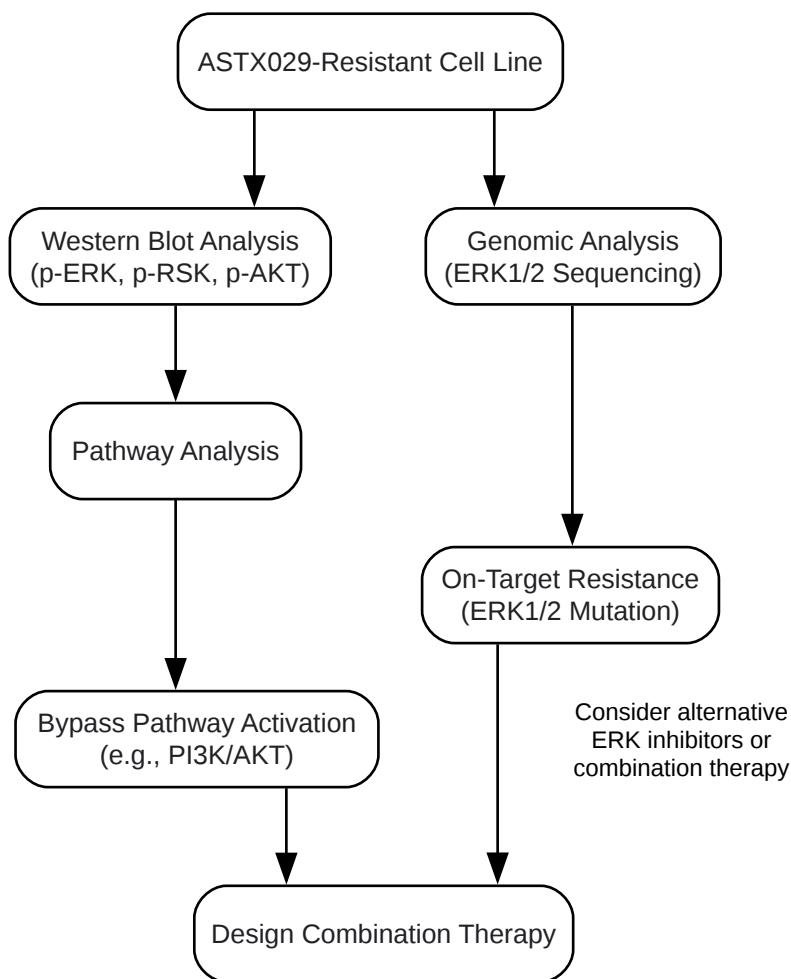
ASTX029-Resistant Cell Line

Western Blot Analysis
(p-ERK, p-RSK, p-AKT)

Genomic Analysis
(ERK1/2 Sequencing)

Pathway Analysis

On-Target Resistance
(ERK1/2 Mutation)

Bypass Pathway Activation
(e.g., PI3K/AKT)

Consider alternative
ERK inhibitors or
combination therapy

Design Combination Therapy